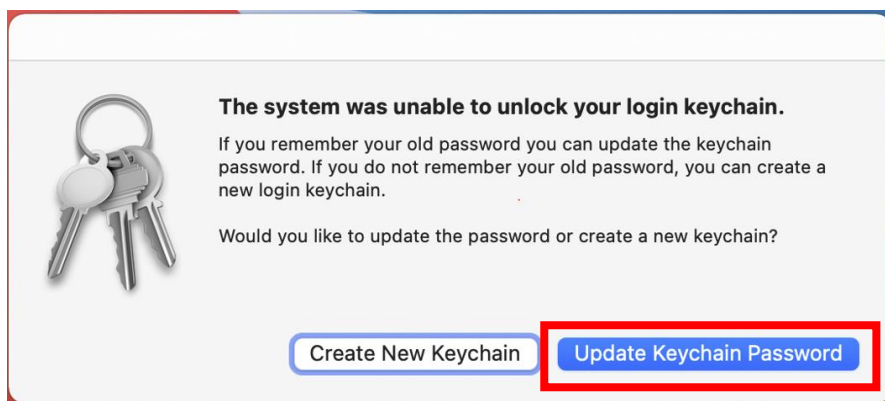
The system was unable to unlock your login keychain.

If you remember your old password you can update the keychain password. If you do not remember your old password, you can create a new login keychain.

Would you like to update the password or create a new keychain?

Create New Keychain

Update Keychain Password